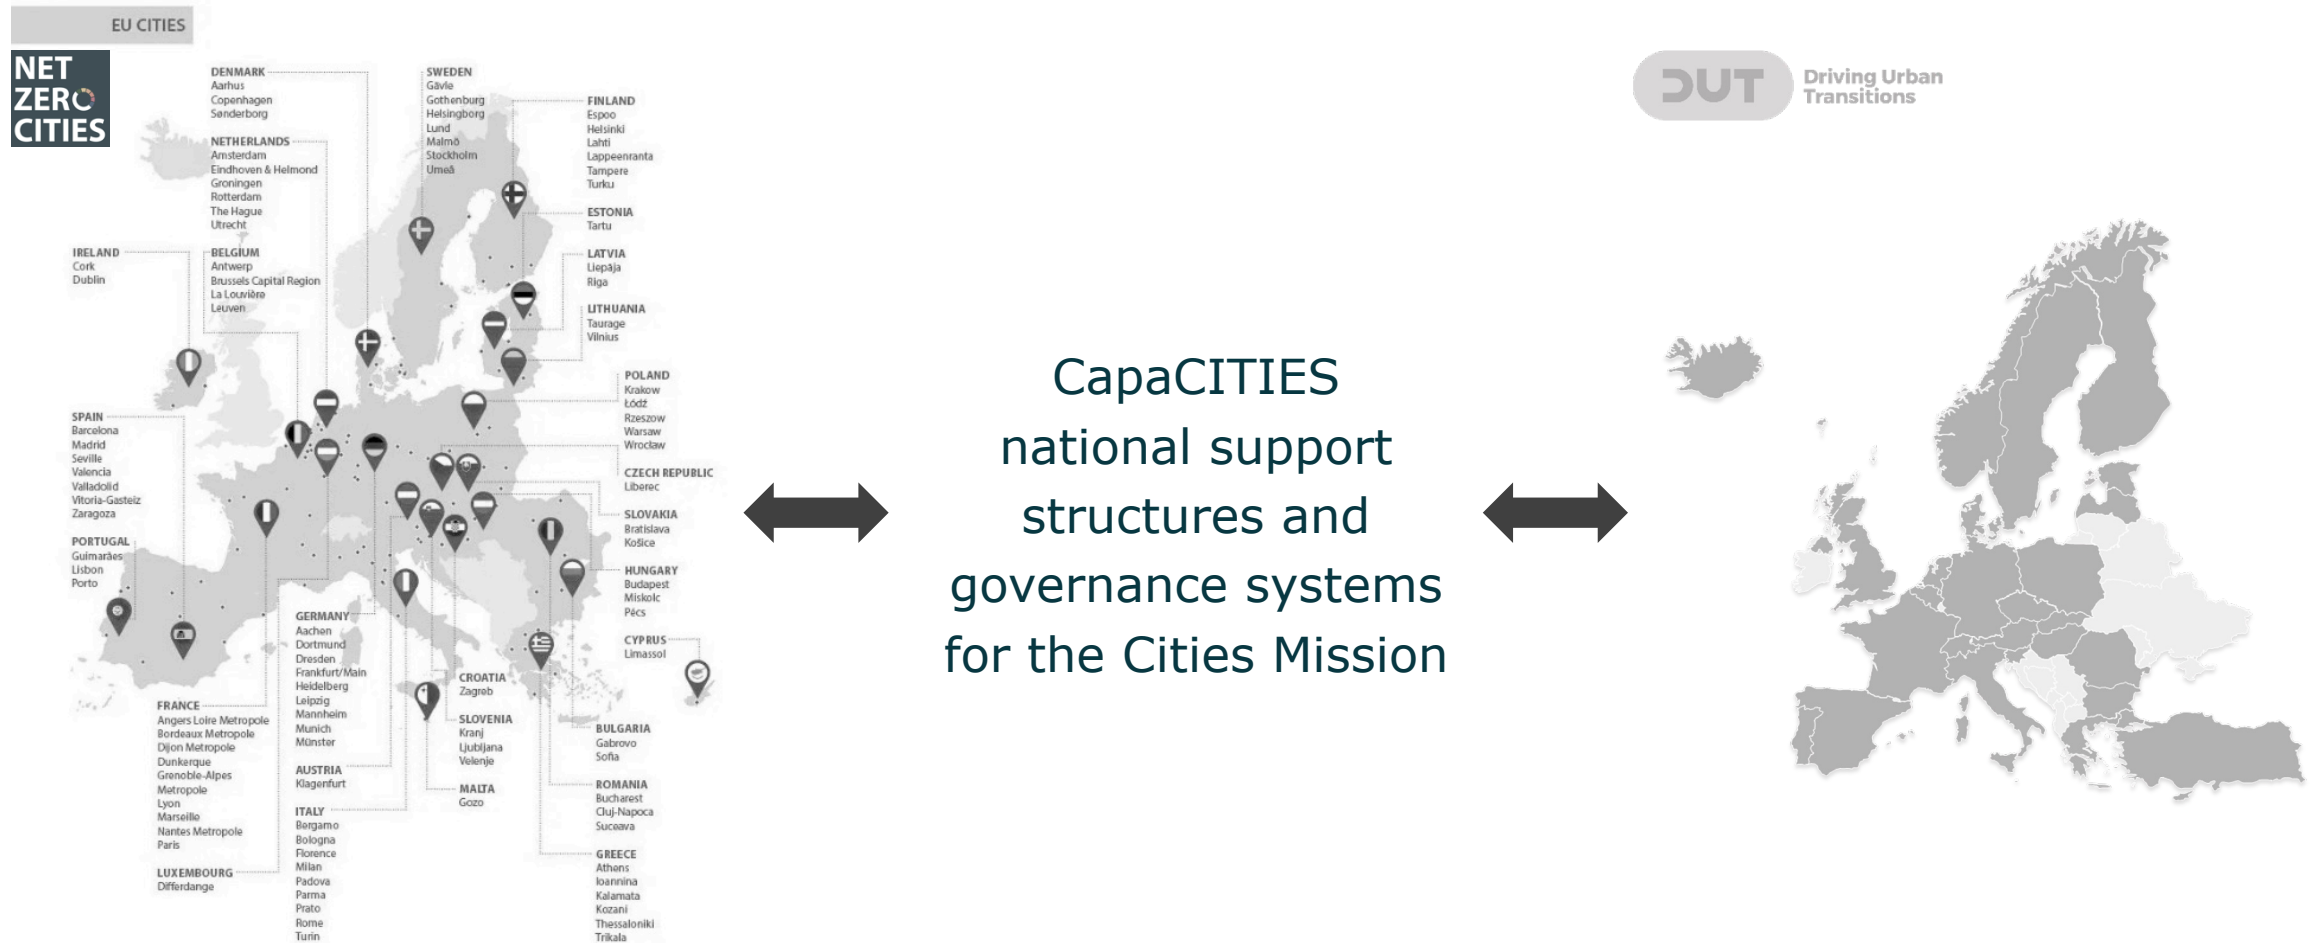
EU CITIES

NET ZERO CITIES

DENMARK
Aarhus
Copenhagen
Sønderborg

NETHERLANDS
Amsterdam
Eindhoven & Helmond
Groningen
Rotterdam
The Hague
Utrecht

IRELAND
Cork
Dublin

BELGIUM
Antwerp
Brussels Capital Region
La Louvière
Leuven

SPAIN
Barcelona
Madrid
Seville
Valencia
Valladolid
Vitoria-Gasteiz
Zaragoza

PORTUGAL
Guimarães
Lisbon
Porto

FRANCE
Angers Loire Metropole
Bordeaux Metropole
Dijon Metropole
Dunkerque
Grenoble-Alpes Metropole
Lyon
Marseille
Nantes Metropole
Paris

LUXEMBOURG
Differdange

GERMANY
Aachen
Dortmund
Dresden
Frankfurt/Main
Heidelberg
Leipzig
Mannheim
Munich
Münster

AUSTRIA
Klagenfurt

ITALY
Bergamo
Bologna
Florence
Milan
Padova
Parma
Prato
Rome
Turin

SWEDEN
Gävle
Gothenburg
Helsingborg
Lund
Malmö
Stockholm
Umeå

FINLAND
Espoo
Helsinki
Lahti
Lappeenranta
Tampere
Turku

ESTONIA
Tartu

LATVIA
Liepāja
Riga

LITHUANIA
Taurage
Vilnius

POLAND
Krakow
Łódź
Rzeszow
Warsaw
Wrocław

CZECH REPUBLIC
Liberec

SLOVAKIA
Bratislava
Košice

HUNGARY
Budapest
Miskolc
Pécs

CYPRUS
Limassol

CROATIA
Zagreb

SLOVENIA
Kranj
Ljubljana
Velenje

MALTA
Gozo

BULGARIA
Gabrovo
Sofia

ROMANIA
Bucharest
Cluj-Napoca
Suceava

GREECE
Athens
Ioannina
Kalamata
Kozani
Thessaloniki
Trikala

CapaCITIES national support structures and governance systems for the Cities Mission

DUT Driving Urban Transitions